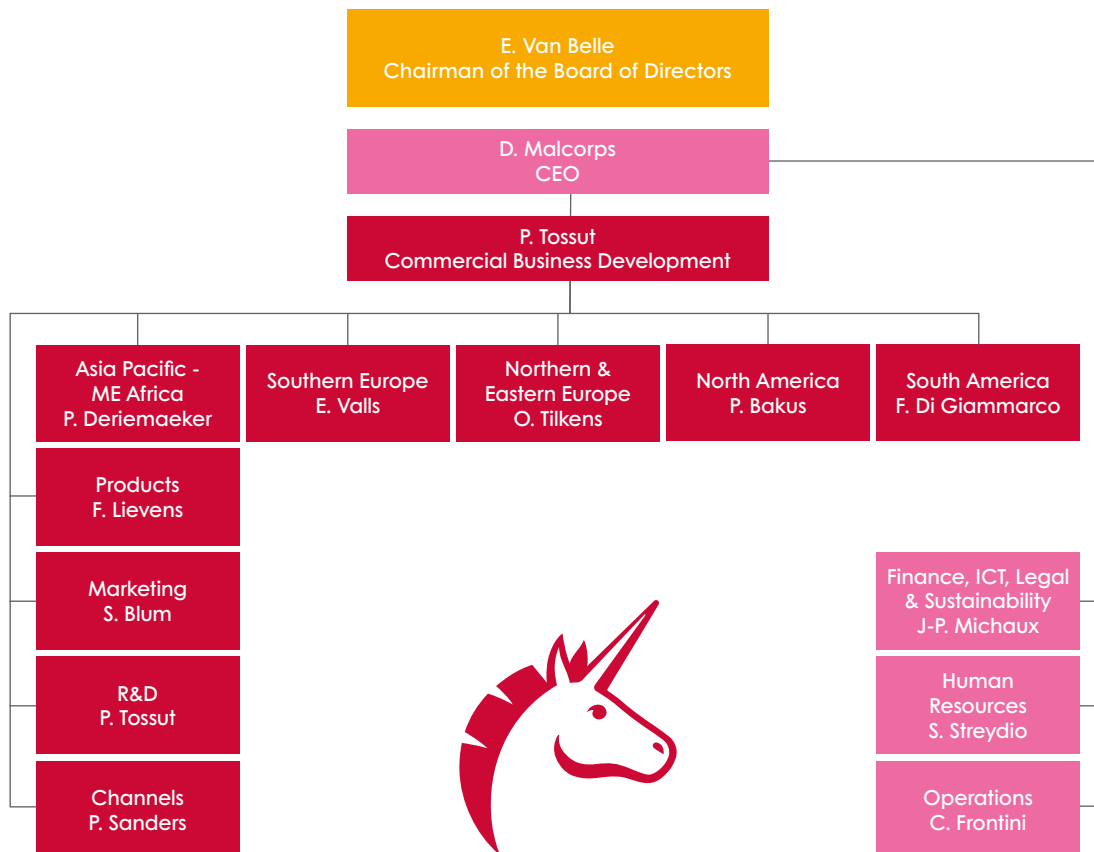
E. Van Belle
Chairman of the Board of Directors

D. Malcorps
CEO

P. Tossut
Commercial Business Development

Asia Pacific - ME Africa
P. Deriemaeker

Southern Europe
E. Valls

Northern & Eastern Europe
O. Tilkens

North America
P. Bakus

South America
F. Di Giammarco

Products
F. Lievens

Marketing
S. Blum

R&D
P. Tossut

Channels
P. Sanders

Finance, ICT, Legal & Sustainability
J-P. Michaux

Human Resources
S. Streydio

Operations
C. Frontini